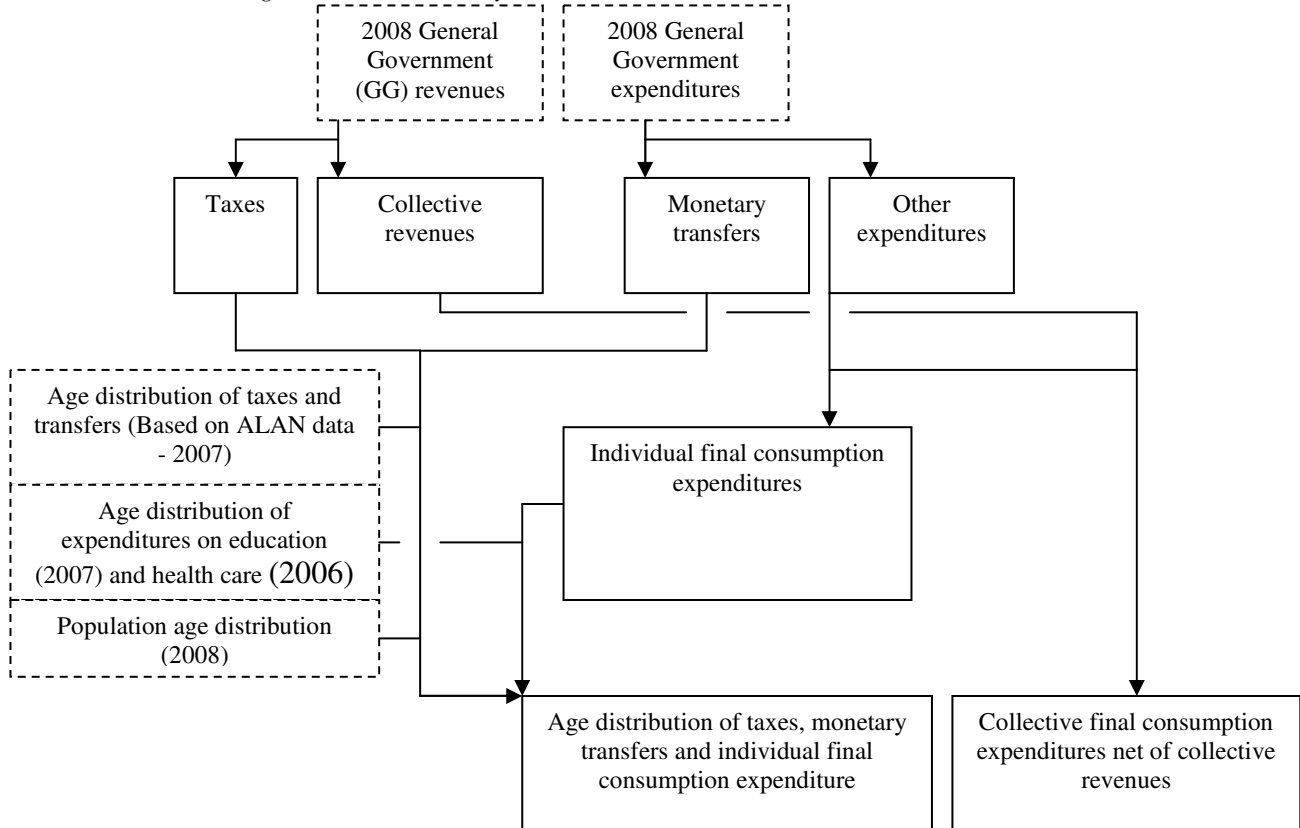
2008 General Government (GG) revenues

2008 General Government expenditures

Taxes

Collective revenues

Monetary transfers

Other expenditures

Age distribution of taxes and transfers (Based on ALAN data - 2007)

Age distribution of expenditures on education (2007) and health care (2006)

Population age distribution (2008)

Individual final consumption expenditures

Age distribution of taxes, monetary transfers and individual final consumption expenditure

Collective final consumption expenditures net of collective revenues